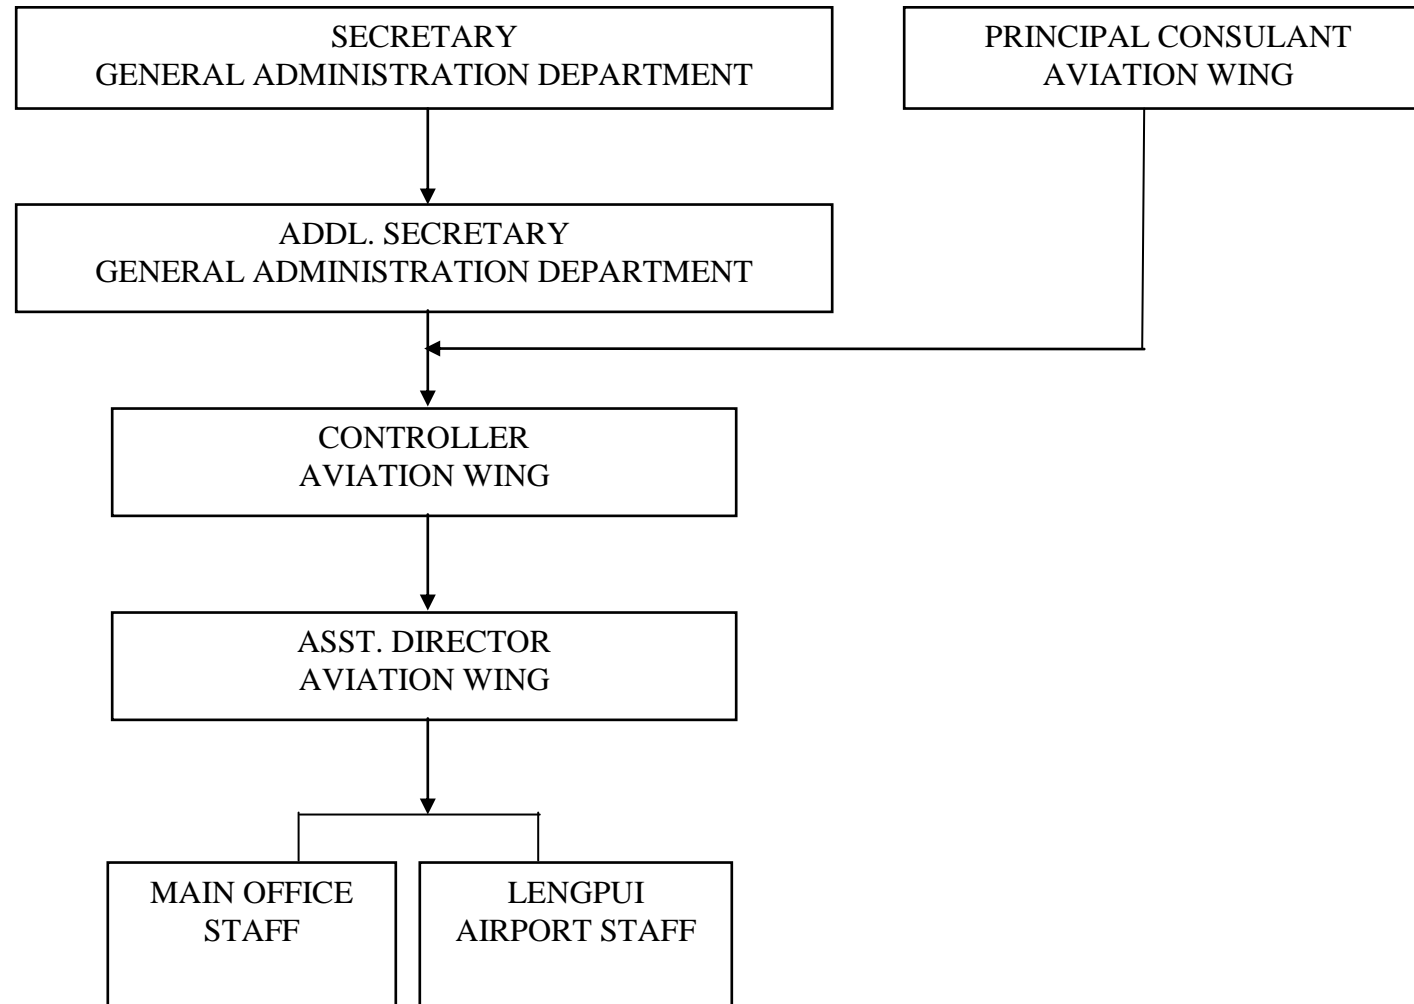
SECRETARY
GENERAL ADMINISTRATION DEPARTMENT

PRINCIPAL CONSULANT
AVIATION WING

ADDL. SECRETARY
GENERAL ADMINISTRATION DEPARTMENT

CONTROLLER
AVIATION WING

ASST. DIRECTOR
AVIATION WING

MAIN OFFICE
STAFF

LENGPUI
AIRPORT STAFF